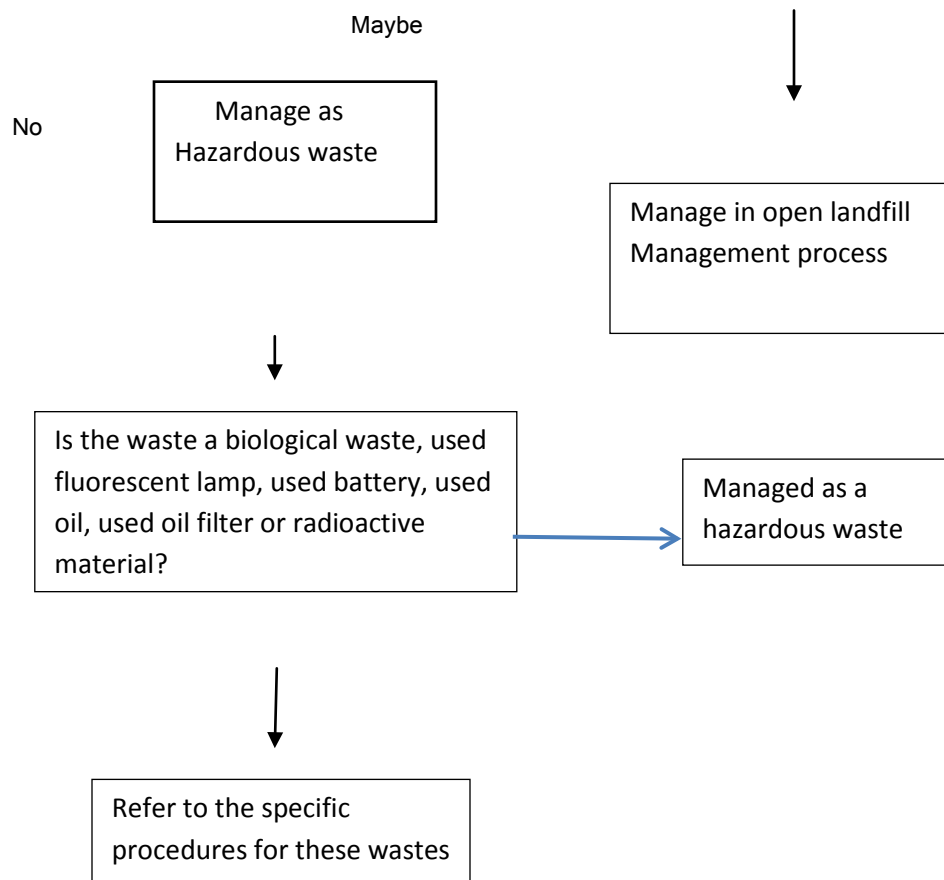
Maybe

No

Manage as Hazardous waste

Manage in open landfill Management process

Is the waste a biological waste, used fluorescent lamp, used battery, used oil, used oil filter or radioactive material?

Managed as a hazardous waste

Refer to the specific procedures for these wastes